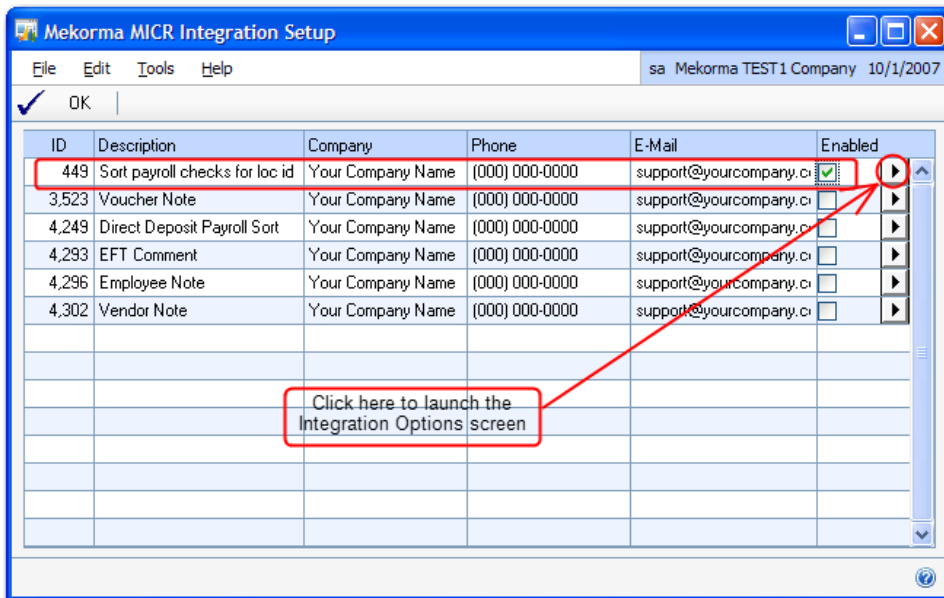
Mekorma MICR Integration Setup

File Edit Tools Help

sa Mekorma TEST1 Company 10/1/2007

OK

| ID | Description | Company | Phone | E-Mail | Enabled |
|---|---|---|---|---|---|
| 449 | Sort payroll checks for loc id | Your Company Name | (000) 000-0000 | support@yourcompany.co | ✓ |
| 3,523 | Voucher Note | Your Company Name | (000) 000-0000 | support@yourcompany.co | |
| 4,249 | Direct Deposit Payroll Sort | Your Company Name | (000) 000-0000 | support@yourcompany.co | |
| 4,293 | EFT Comment | Your Company Name | (000) 000-0000 | support@yourcompany.co | |
| 4,296 | Employee Note | Your Company Name | (000) 000-0000 | support@yourcompany.co | |
| 4,302 | Vendor Note | Your Company Name | (000) 000-0000 | support@yourcompany.co | |

Click here to launch the Integration Options screen